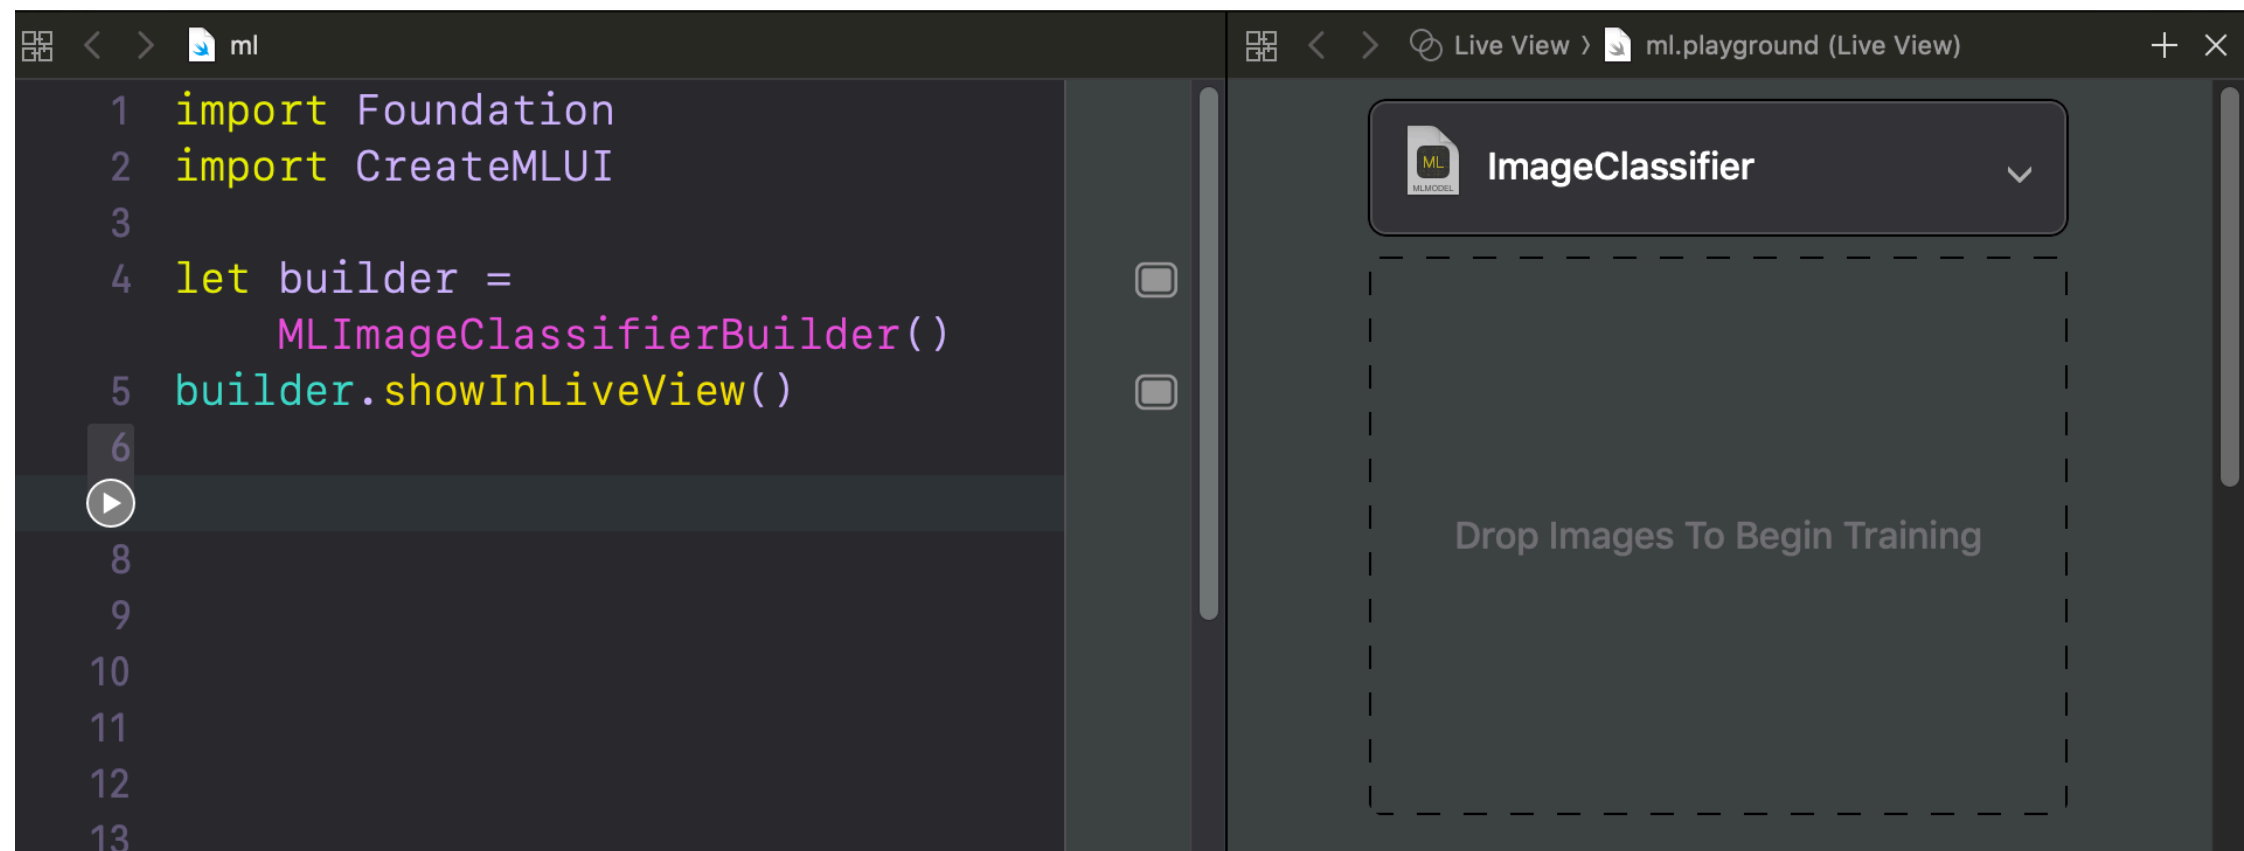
ml

1 import Foundation
2 import CreateMLUI
3
4 let builder =
MLImageClassifierBuilder()
5 builder.showInLiveView()
6

8
9
10
11
12
13

Live View › ml.playground (Live View)

ML
MLMODEL
ImageClassifier

Drop Images To Begin Training